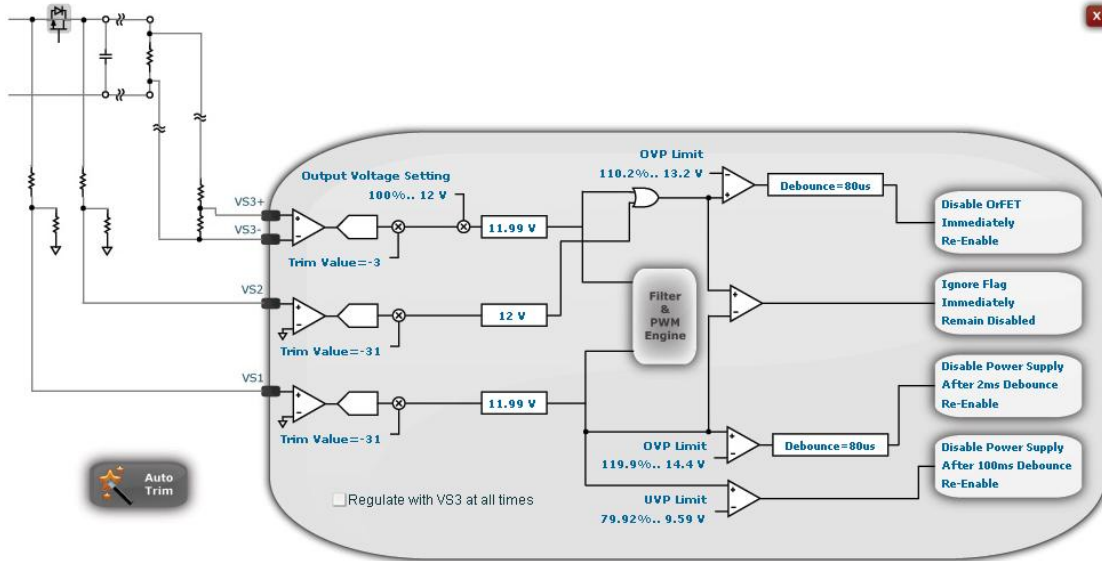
x

Output Voltage Setting
100%.. 12 V

VS3+
VS3-
Trim Value=-3
11.99 V

VS2
Trim Value=-31
12 V

VS1
Trim Value=-31
11.99 V

Filter & PWM Engine

OVP Limit
110.2%.. 13.2 V
Debounce=80us
Disable OrFET Immediately Re-Enable

Ignore Flag Immediately Remain Disabled

Disable Power Supply After 2ms Debounce Re-Enable

OVP Limit
119.9%.. 14.4 V
Debounce=80us

Disable Power Supply After 100ms Debounce Re-Enable

UVP Limit
79.92%.. 9.59 V

Auto Trim

Regulate with VS3 at all times